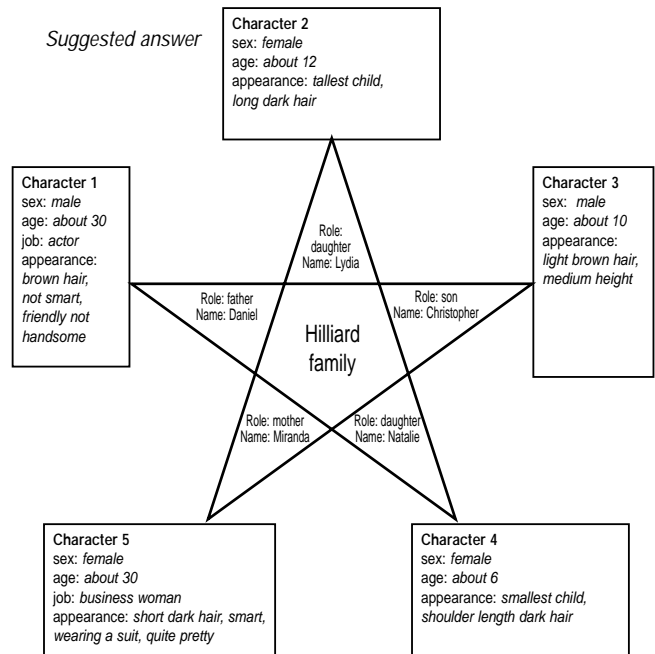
Suggested answer

Character 2
sex: female
age: about 12
appearance: tallest child, long dark hair

Character 1
sex: male
age: about 30
job: actor
appearance: brown hair, not smart, friendly not handsome

Character 3
sex: male
age: about 10
appearance: light brown hair, medium height

Role: daughter
Name: Lydia

Role: father
Name: Daniel

Role: son
Name: Christopher

Hilliard family

Role: mother
Name: Miranda

Role: daughter
Name: Natalie

Character 5
sex: female
age: about 30
job: business woman
appearance: short dark hair, smart, wearing a suit, quite pretty

Character 4
sex: female
age: about 6
appearance: smallest child, shoulder length dark hair